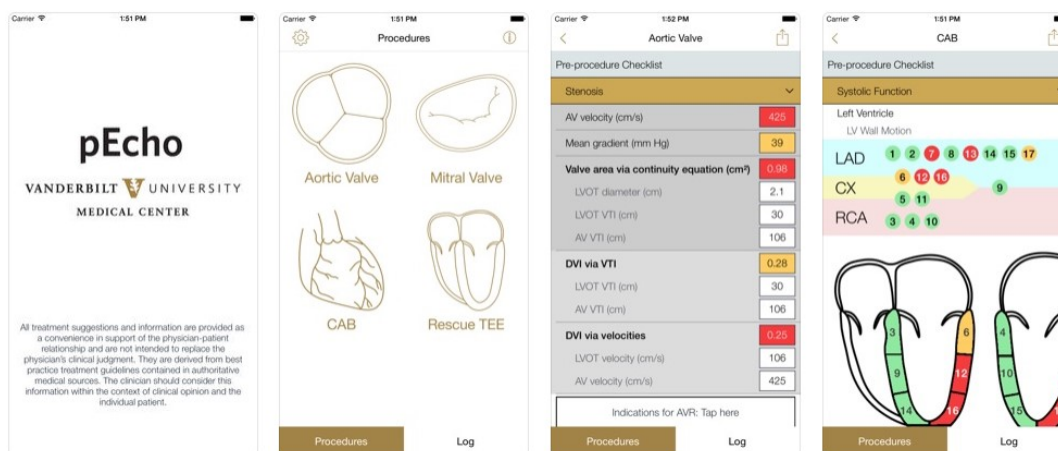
Carrier 1:51 PM

pEcho

VANDERBILT UNIVERSITY
MEDICAL CENTER

All treatment suggestions and information are provided as a convenience in support of the physician-patient relationship and are not intended to replace the physician's clinical judgment. They are derived from best practice treatment guidelines contained in authoritative medical sources. The clinician should consider this information within the context of clinical opinion and the individual patient.

Carrier 1:51 PM

Procedures

Aortic Valve

Mitral Valve

CAB

Rescue TEE

Procedures

Log

Carrier 1:52 PM

Aortic Valve

Pre-procedure Checklist

Stenosis

| | |
|---|---|
| AV velocity (cm/s) | 425 |
| Mean gradient (mm Hg) | 39 |
| Valve area via continuity equation (cm²) | 0.98 |
| LVOT diameter (cm) | 2.1 |
| LVOT VTI (cm) | 30 |
| AV VTI (cm) | 106 |
| DVI via VTI | 0.28 |
| LVOT VTI (cm) | 30 |
| AV VTI (cm) | 106 |
| DVI via velocities | 0.25 |
| LVOT velocity (cm/s) | 106 |
| AV velocity (cm/s) | 425 |

Indications for AVR: Tap here

Procedures

Log

Carrier 1:51 PM

CAB

Pre-procedure Checklist

Systolic Function

Left Ventricle

LV Wall Motion

LAD 1 2 7 8 13 14 15 17

CX 6 12 16 9

5 11

RCA 3 4 10

3 6 4
9 12
14 16

Procedures

Log